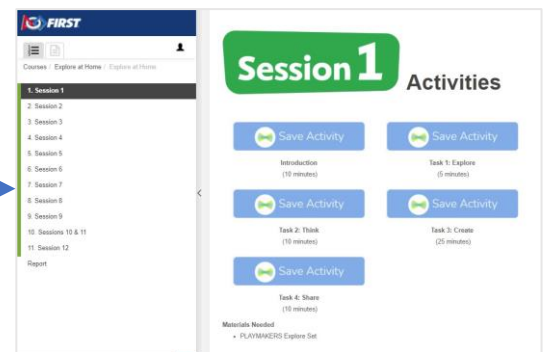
FIRST

Courses / Explore at Home / Explore at Home

1. Session 1
2. Session 2
3. Session 3
4. Session 4
5. Session 5
6. Session 6
7. Session 7
8. Session 8
9. Session 9
10. Sessions 10 & 11
11. Session 12
Report

Session 1 Activities

Save Activity
Introduction
(10 minutes)

Save Activity
Task 1: Explore
(5 minutes)

Save Activity
Task 2: Think
(10 minutes)

Save Activity
Task 3: Create
(25 minutes)

Save Activity
Task 4: Share
(10 minutes)

Materials Needed
• PLAYMAKERS Explore Set